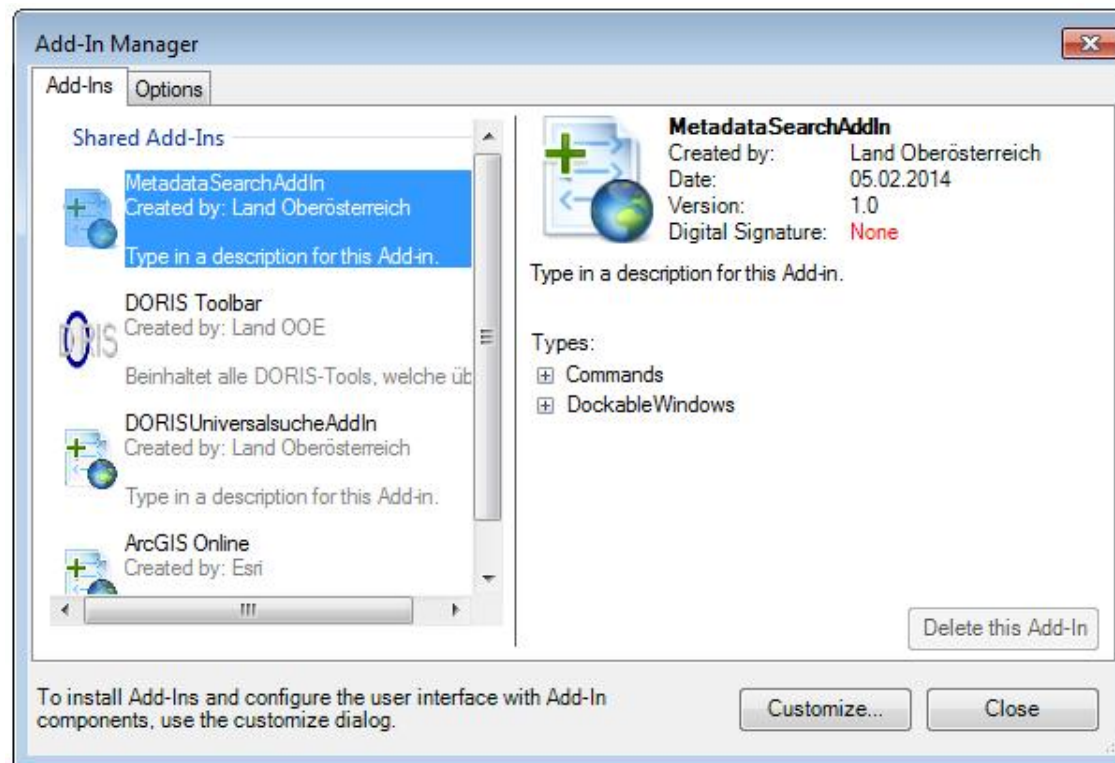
Add-In Manager

Add-Ins Options

Shared Add-Ins

MetadataSearchAddIn
Created by: Land Oberösterreich

Type in a description for this Add-in.

DORIS Toolbar
Created by: Land OOE

Beinhaltet alle DORIS-Tools, welche üb

DORISUniversalsucheAddIn
Created by: Land Oberösterreich

Type in a description for this Add-in.

ArcGIS Online
Created by: Esri

MetadataSearchAddIn
Created by: Land Oberösterreich
Date: 05.02.2014
Version: 1.0
Digital Signature: None

Type in a description for this Add-in.

Types:
⊞ Commands
⊞ DockableWindows

Delete this Add-In

To install Add-Ins and configure the user interface with Add-In components, use the customize dialog.

Customize...

Close